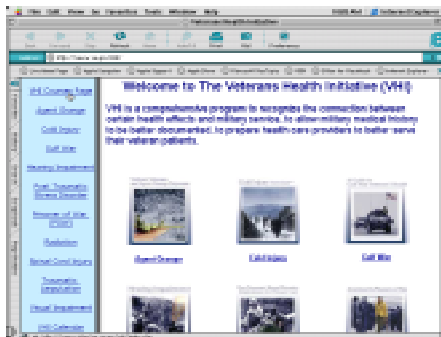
Welcome to The Veterans Health Initiative (VHI)

VHI is a comprehensive program to recognize the connection between certain health effects and military service, to allow military medical history to be better documented, to prepare health care providers to better serve their veteran patients.

VHI Courses Page
Agent Orange
Cold Injury
Gulf War
Hearing Impairment
Post-Traumatic Stress Disorder
Prisoner of War (POW)
Radiation
Spinal Cord Injury
Traumatic Amputation
Visual Impairment
VHI Calendar

Agent Orange
Cold Injury
Gulf War

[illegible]